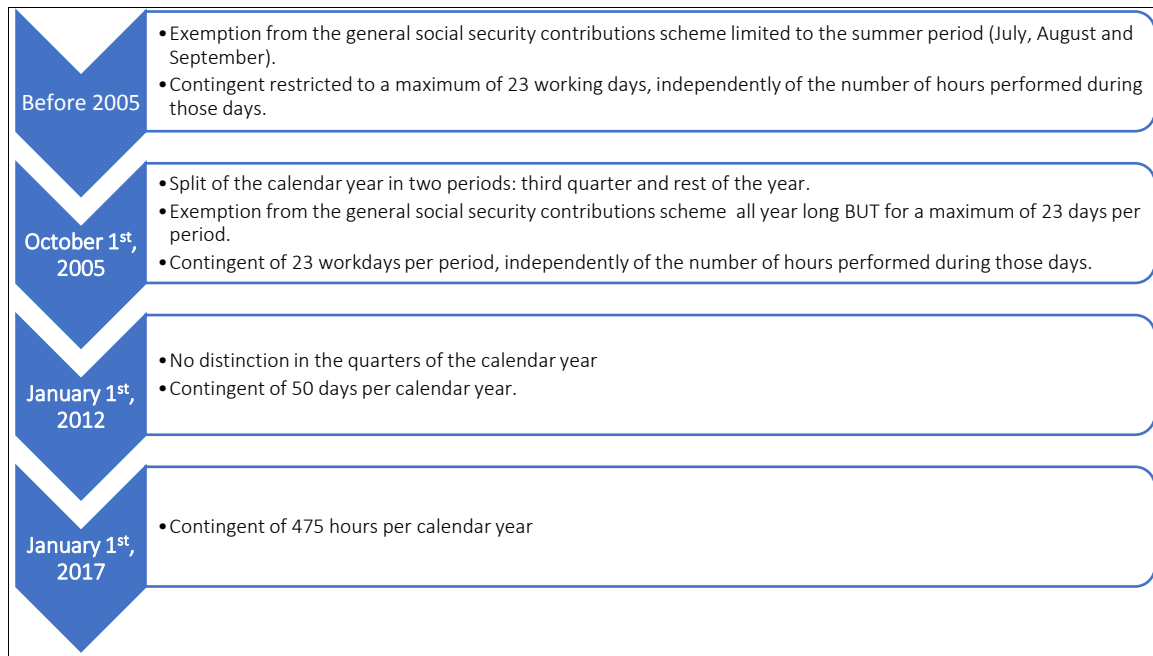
Before 2005

• Exemption from the general social security contributions scheme limited to the summer period (July, August and September).
• Contingent restricted to a maximum of 23 working days, independently of the number of hours performed during those days.

October 1$^{st}$, 2005

• Split of the calendar year in two periods: third quarter and rest of the year.
• Exemption from the general social security contributions scheme all year long BUT for a maximum of 23 days per period.
• Contingent of 23 workdays per period, independently of the number of hours performed during those days.

January 1$^{st}$, 2012

• No distinction in the quarters of the calendar year
• Contingent of 50 days per calendar year.

January 1$^{st}$, 2017

• Contingent of 475 hours per calendar year